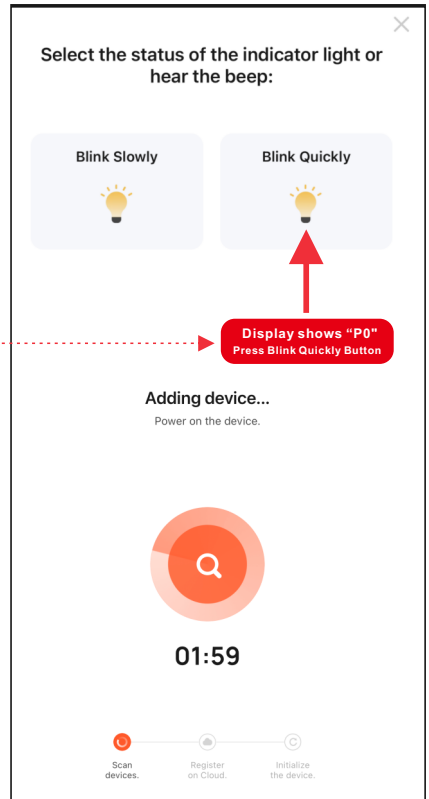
Select the status of the indicator light or hear the beep:

Blink Slowly

Blink Quickly

Display shows "P0"
Press Blink Quickly Button

Adding device...
Power on the device.

01:59

Scan devices.

Register on Cloud.

Initialize the device.